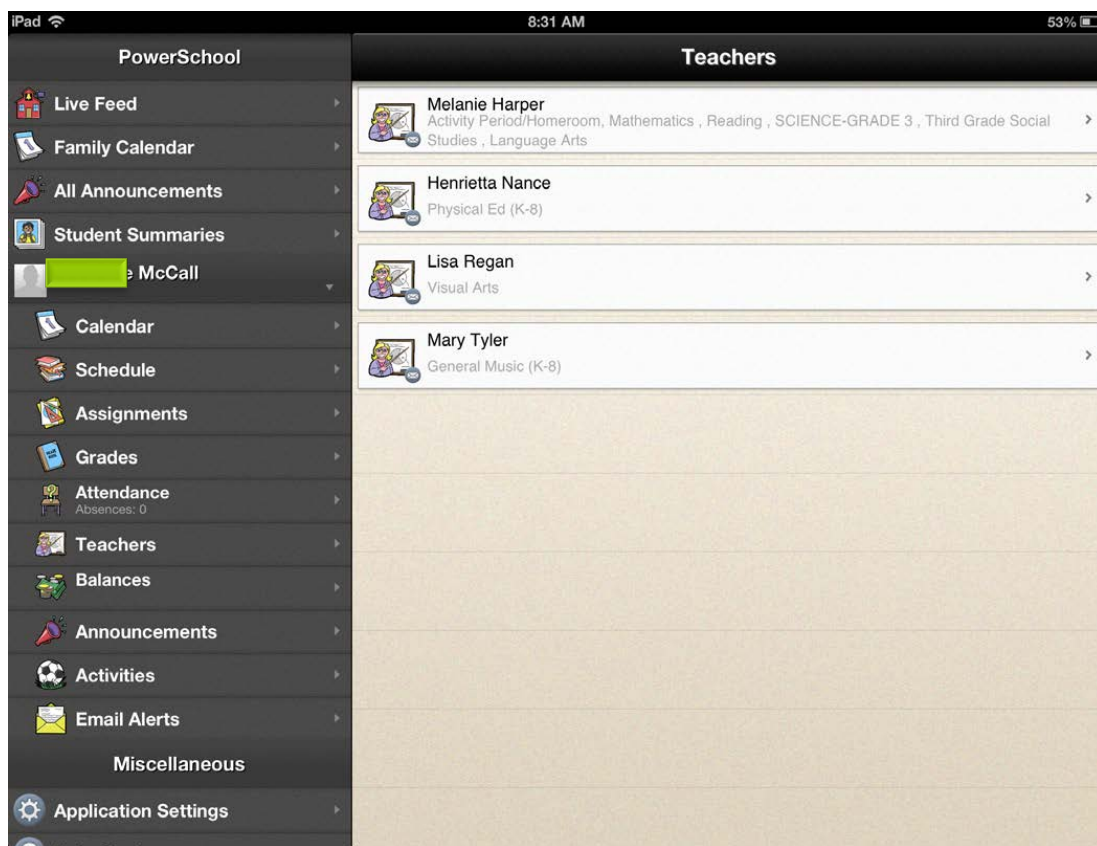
iPad 8:31 AM 53%

PowerSchool

Live Feed

Family Calendar

All Announcements

Student Summaries

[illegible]e McCall

Calendar

Schedule

Assignments

Grades

Attendance
Absences: 0

Teachers

Balances

Announcements

Activities

Email Alerts

Miscellaneous

Application Settings

Teachers

Melanie Harper
Activity Period/Homeroom, Mathematics , Reading , SCIENCE-GRADE 3 , Third Grade Social Studies , Language Arts

Henrietta Nance
Physical Ed (K-8)

Lisa Regan
Visual Arts

Mary Tyler
General Music (K-8)